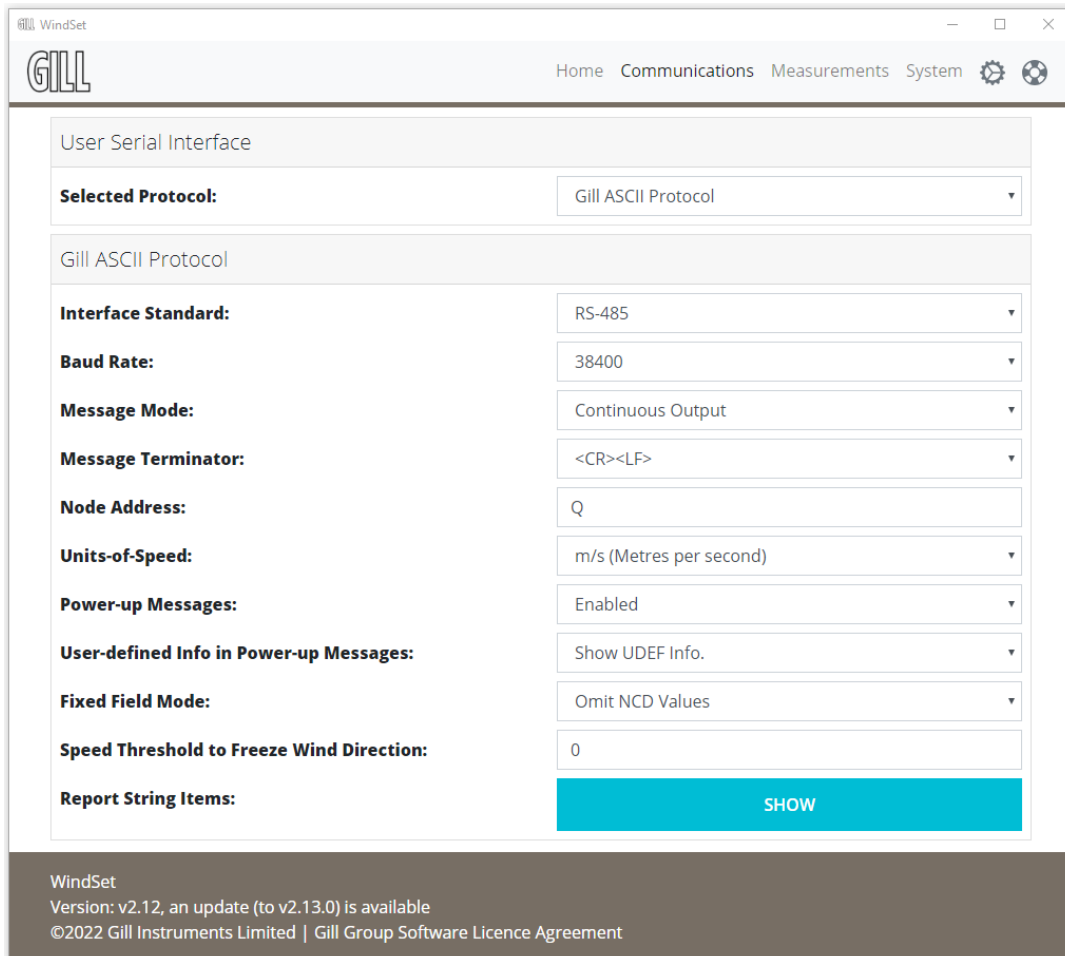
GILL WindSet

GILL

Home Communications Measurements System

User Serial Interface

| Selected Protocol: | Gill ASCII Protocol |
|---|---|

Gill ASCII Protocol

| Interface Standard: | RS-485 |
|---|---|
| Baud Rate: | 38400 |
| Message Mode: | Continuous Output |
| Message Terminator: | <CR><LF> |
| Node Address: | Q |
| Units-of-Speed: | m/s (Metres per second) |
| Power-up Messages: | Enabled |
| User-defined Info in Power-up Messages: | Show UDEF Info. |
| Fixed Field Mode: | Omit NCD Values |
| Speed Threshold to Freeze Wind Direction: | 0 |
| Report String Items: | SHOW |

WindSet
Version: v2.12, an update (to v2.13.0) is available
©2022 Gill Instruments Limited | Gill Group Software Licence Agreement